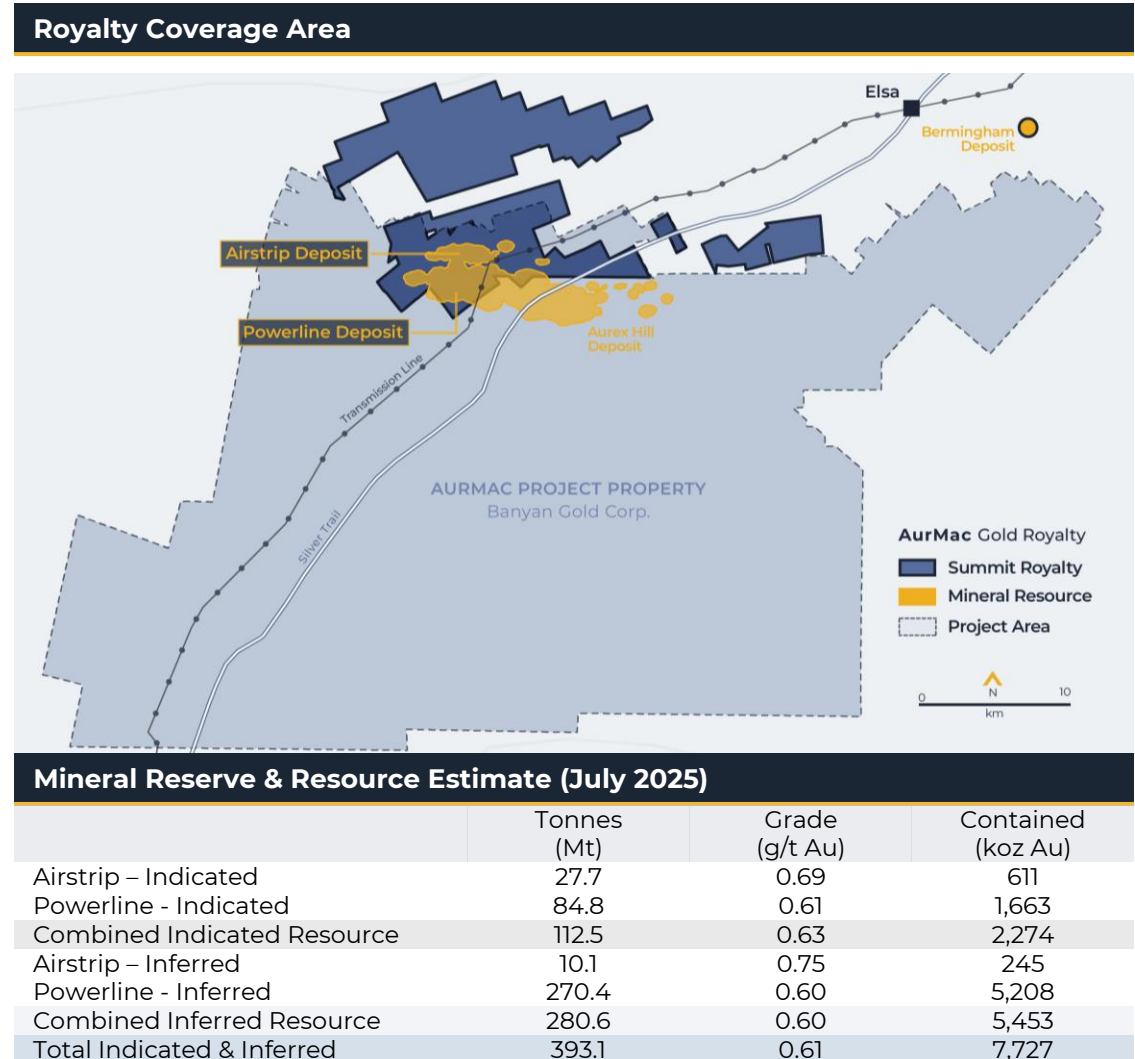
Royalty Coverage Area

Elsa

Bermingham Deposit

Airstrip Deposit

Powerline Deposit

Aurex Hill Deposit

Transmission Line

Silver Trail

AURMAC PROJECT PROPERTY
Banyan Gold Corp.

AurMac Gold Royalty
Summit Royalty
Mineral Resource
Project Area

0 N 10
km

Mineral Reserve & Resource Estimate (July 2025)

| | Tonnes (Mt) | Grade (g/t Au) | Contained (koz Au) |
|---|---|---|---|
| Airstrip – Indicated | 27.7 | 0.69 | 611 |
| Powerline - Indicated | 84.8 | 0.61 | 1,663 |
| Combined Indicated Resource | 112.5 | 0.63 | 2,274 |
| Airstrip – Inferred | 10.1 | 0.75 | 245 |
| Powerline - Inferred | 270.4 | 0.60 | 5,208 |
| Combined Inferred Resource | 280.6 | 0.60 | 5,453 |
| Total Indicated & Inferred | 393.1 | 0.61 | 7,727 |